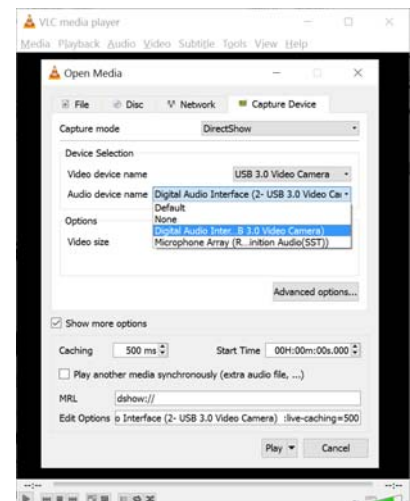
VLC media player

Media Playback Audio Video Subtitle Tools View Help

Open Media

File Disc Network Capture Device

Capture mode DirectShow

Device Selection

Video device name USB 3.0 Video Camera

Audio device name Digital Audio Interface (2- USB 3.0 Video Ca

Default
None
Digital Audio Inter...B 3.0 Video Camera)
Microphone Array (R...inition Audio(SST))

Options

Video size

Advanced options...

Show more options

Caching 500 ms

Start Time 00H:00m:00s.000

Play another media synchronously (extra audio file, ...)

MRL dshow://

Edit Options o Interface (2- USB 3.0 Video Camera) :live-caching=500

Play Cancel

--:--

--:--